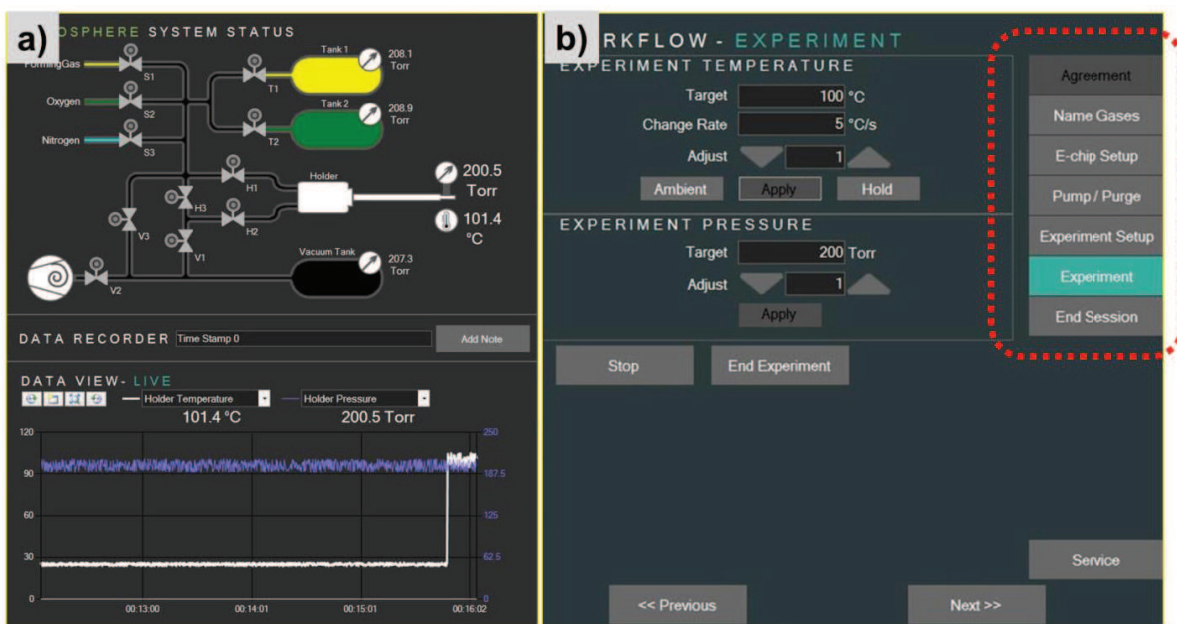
a) OSPHERE SYSTEM STATUS

FormingGas
S1
Oxygen
S2
Nitrogen
S3
Tank 1
208.1 Torr
T1
Tank 2
208.9 Torr
T2
H1
H3
H2
Holder
200.5 Torr
101.4 °C
V3
V1
V2
Vacuum Tank
207.3 Torr

DATA RECORDER Time Stamp 0 Add Note

DATA VIEW- LIVE
Holder Temperature
Holder Pressure
101.4 °C
200.5 Torr

120
90
60
30
0
250
187.5
125
62.5
0
00:13:00
00:14:01
00:15:01
00:16:02

b) RKFLOW - EXPERIMENT

EXPERIMENT TEMPERATURE
Target 100 °C
Change Rate 5 °C/s
Adjust 1
Ambient Apply Hold

EXPERIMENT PRESSURE
Target 200 Torr
Adjust 1
Apply

Stop End Experiment

Agreement
Name Gases
E-chip Setup
Pump / Purge
Experiment Setup
Experiment
End Session

Service

<< Previous Next >>